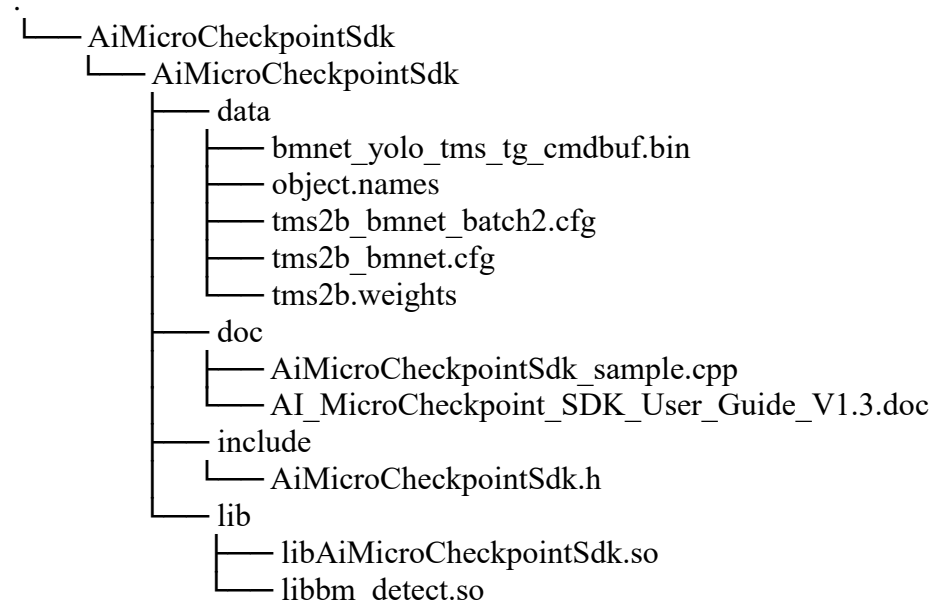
.
└── AiMicroCheckpointSdk
    └── AiMicroCheckpointSdk
        ├── data
        │   ├── bmnet_yolo_tms_tg_cmdbuf.bin
        │   ├── object.names
        │   ├── tms2b_bmnet_batch2.cfg
        │   ├── tms2b_bmnet.cfg
        │   └── tms2b.weights
        ├── doc
        │   ├── AiMicroCheckpointSdk_sample.cpp
        │   └── AI_MicroCheckpoint_SDK_User_Guide_V1.3.doc
        ├── include
        │   └── AiMicroCheckpointSdk.h
        └── lib
            ├── libAiMicroCheckpointSdk.so
            └── libbm_detect.so